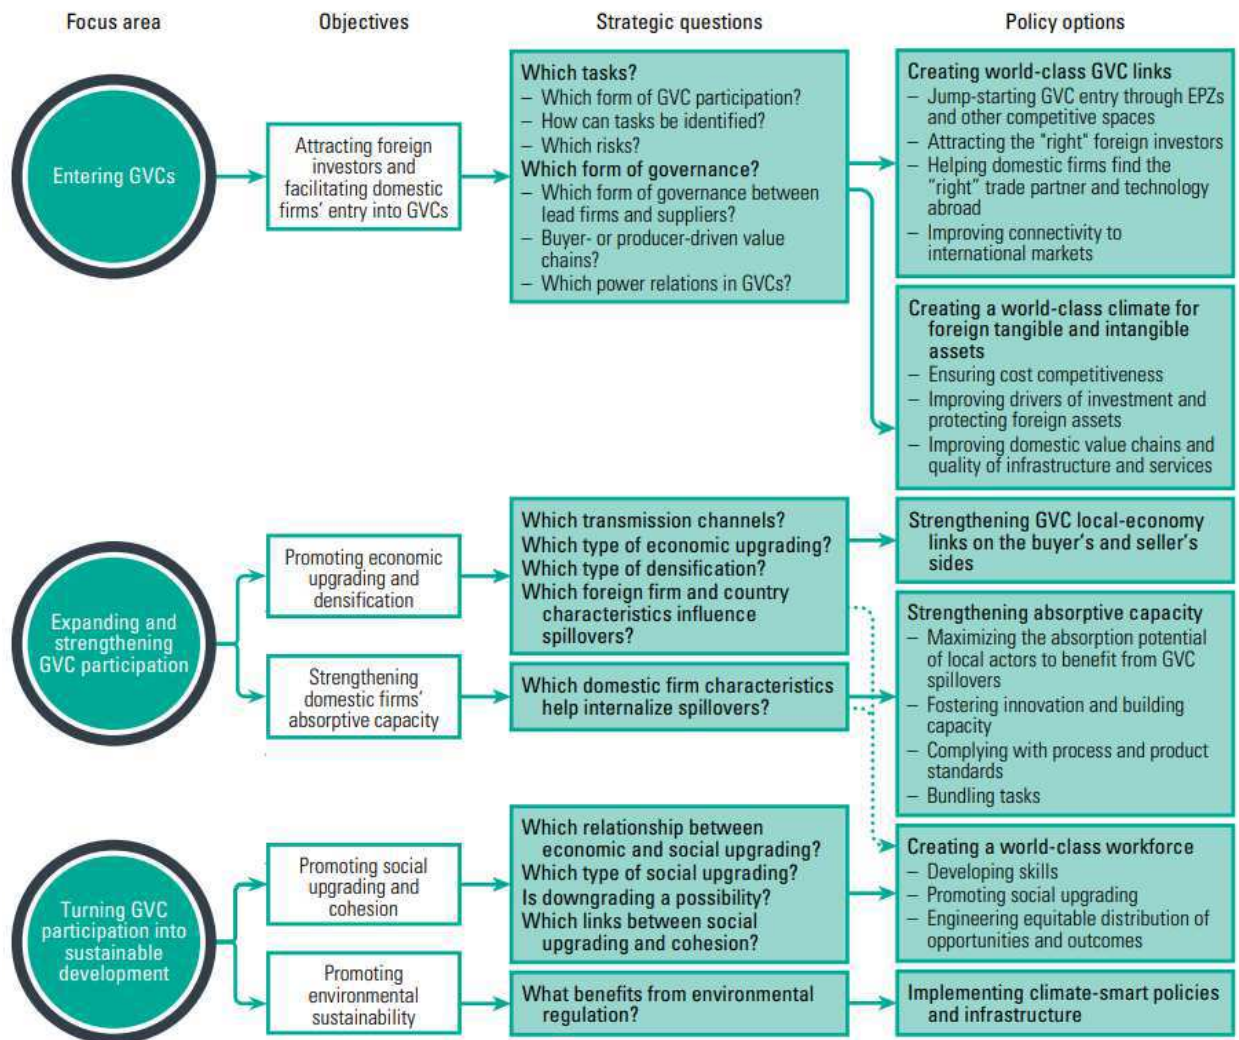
Focus area

Objectives

Strategic questions

Policy options

Entering GVCs

Attracting foreign investors and facilitating domestic firms' entry into GVCs

Which tasks?
– Which form of GVC participation?
– How can tasks be identified?
– Which risks?
Which form of governance?
– Which form of governance between lead firms and suppliers?
– Buyer- or producer-driven value chains?
– Which power relations in GVCs?

Creating world-class GVC links
– Jump-starting GVC entry through EPZs and other competitive spaces
– Attracting the "right" foreign investors
– Helping domestic firms find the "right" trade partner and technology abroad
– Improving connectivity to international markets

Creating a world-class climate for foreign tangible and intangible assets
– Ensuring cost competitiveness
– Improving drivers of investment and protecting foreign assets
– Improving domestic value chains and quality of infrastructure and services

Expanding and strengthening GVC participation

Promoting economic upgrading and densification

Which transmission channels?
Which type of economic upgrading?
Which type of densification?
Which foreign firm and country characteristics influence spillovers?

Strengthening GVC local-economy links on the buyer's and seller's sides

Strengthening domestic firms' absorptive capacity

Which domestic firm characteristics help internalize spillovers?

Strengthening absorptive capacity
– Maximizing the absorption potential of local actors to benefit from GVC spillovers
– Fostering innovation and building capacity
– Complying with process and product standards
– Bundling tasks

Turning GVC participation into sustainable development

Promoting social upgrading and cohesion

Which relationship between economic and social upgrading?
Which type of social upgrading?
Is downgrading a possibility?
Which links between social upgrading and cohesion?

Creating a world-class workforce
– Developing skills
– Promoting social upgrading
– Engineering equitable distribution of opportunities and outcomes

Promoting environmental sustainability

What benefits from environmental regulation?

Implementing climate-smart policies and infrastructure